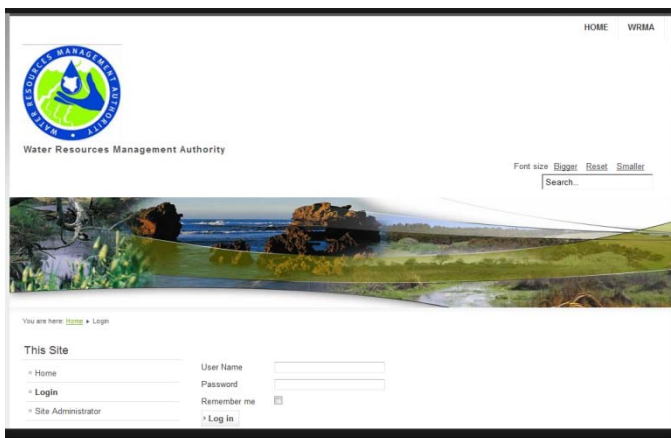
HOME WRMA

WATER RESOURCES MANAGEMENT AUTHORITY

Water Resources Management Authority

Font size Bigger Reset Smaller

Search...

You are here: Home ▸ Login

This Site

Home

Login

Site Administrator

User Name

Password

Remember me

Log in